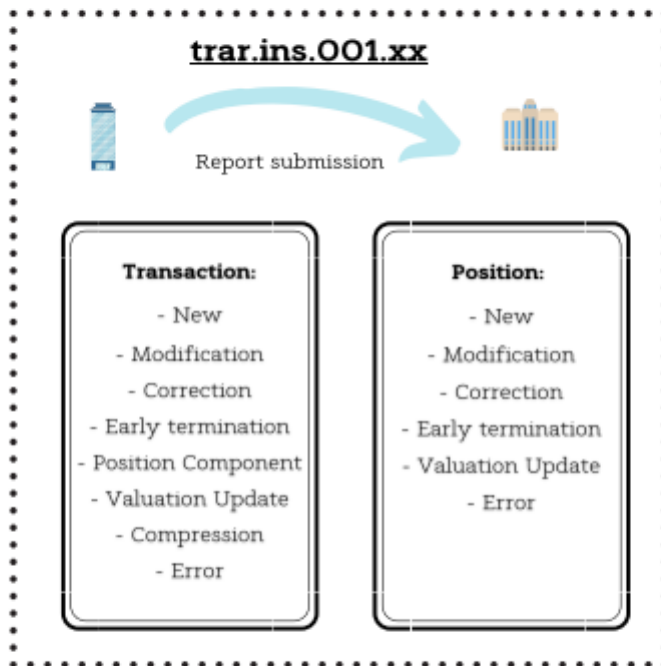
trar.ins.001.xx

Report submission

Transaction:
- New
- Modification
- Correction
- Early termination
- Position Component
- Valuation Update
- Compression
- Error

Position:
- New
- Modification
- Correction
- Early termination
- Valuation Update
- Error